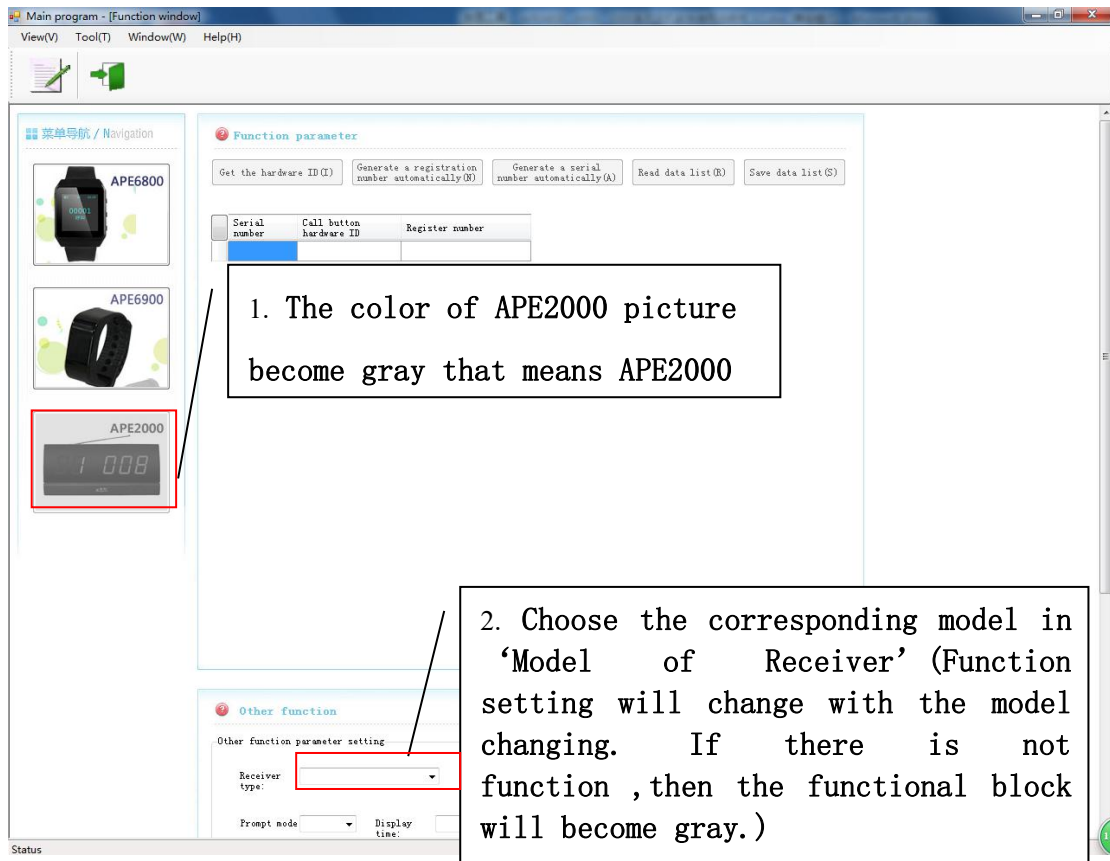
Main program - [Function window]

View(V) Tool(T) Window(W) Help(H)

菜单导航 / Navigation

APE6800

00001

APE6900

APE2000

1 008

Function parameter

Get the hardware ID(I)

Generate a registration number automatically(N)

Generate a serial number automatically(A)

Read data list(R)

Save data list(S)

| Serial number | Call button hardware ID | Register number |
|---|---|---|
| | | |

1. The color of APE2000 picture become gray that means APE2000

Other function

Other function parameter setting

Receiver type:

Prompt mode

Display time:

2. Choose the corresponding model in 'Model of Receiver'(Function setting will change with the model changing. If there is not function ,then the functional block will become gray.)

Status